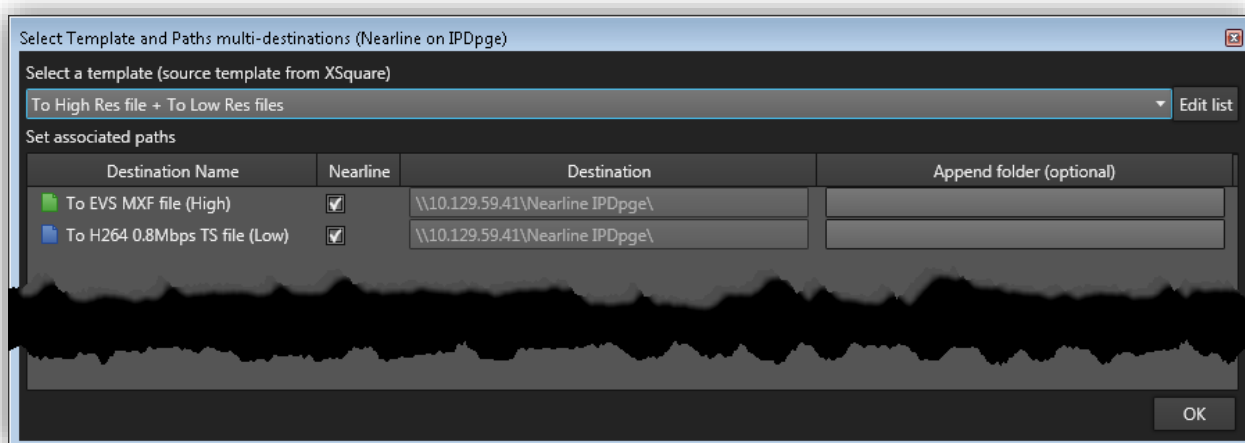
Select Template and Paths multi-destinations (Nearline on IPDpge)

Select a template (source template from XSquare)

To High Res file + To Low Res files

Edit list

Set associated paths

| Destination Name | Nearline | Destination | Append folder (optional) |
|---|---|---|---|
| To EVS MXF file (High) | ☑ | \\10.129.59.41\Nearline IPDpge\ | |
| To H264 0.8Mbps TS file (Low) | ☑ | \\10.129.59.41\Nearline IPDpge\ | |

OK